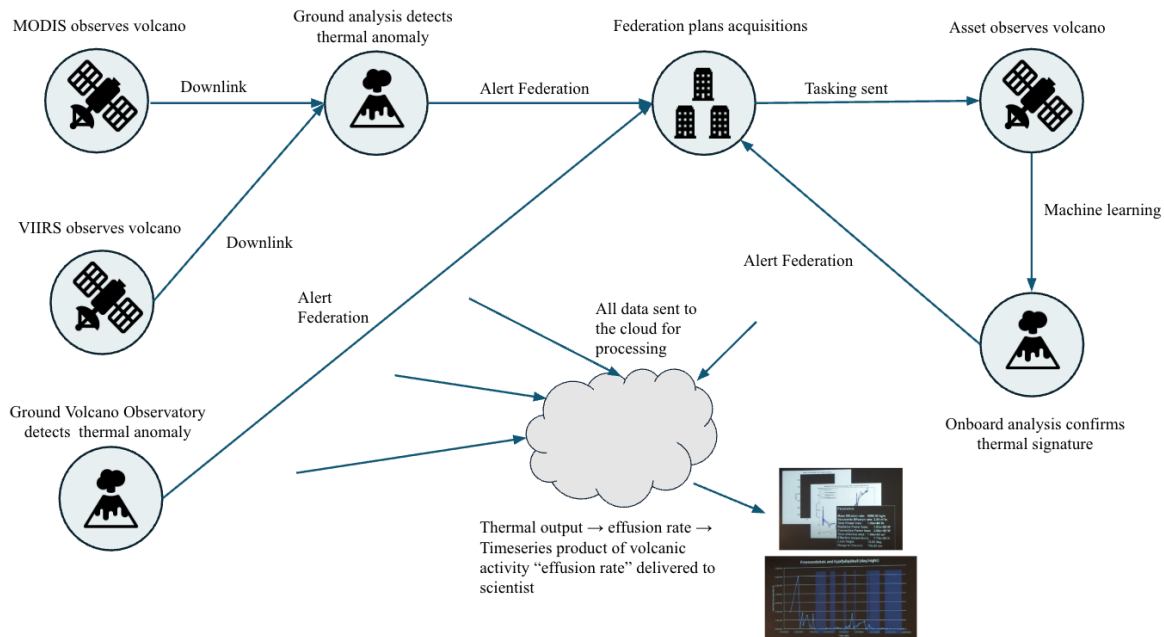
MODIS observes volcano

Downlink

Ground analysis detects thermal anomaly

Alert Federation

Federation plans acquisitions

Tasking sent

Asset observes volcano

Machine learning

VIIRS observes volcano

Downlink

Alert Federation

Alert Federation

All data sent to the cloud for processing

Onboard analysis confirms thermal signature

Ground Volcano Observatory detects thermal anomaly

Thermal output → effusion rate → Timeseries product of volcanic activity "effusion rate" delivered to scientist

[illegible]

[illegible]